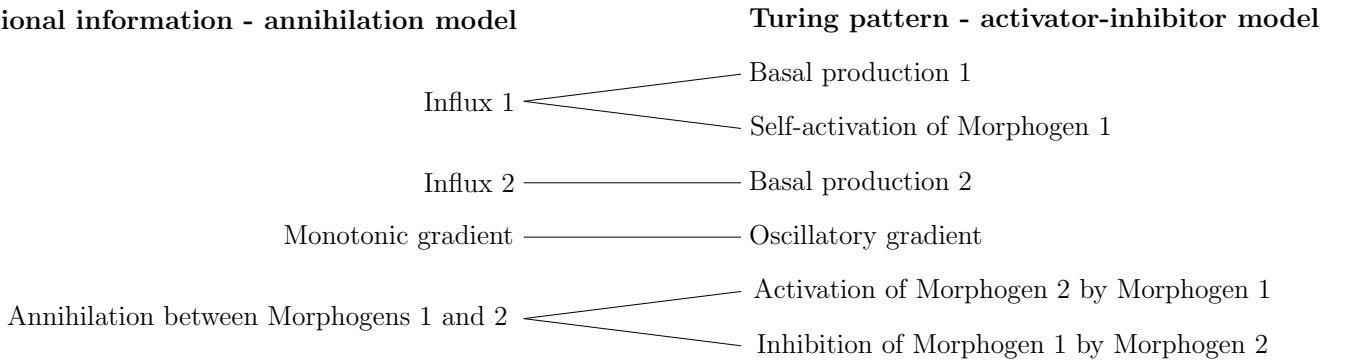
ional information - annihilation model

Turing pattern - activator-inhibitor model

Influx 1

Basal production 1

Self-activation of Morphogen 1

Influx 2

Basal production 2

Monotonic gradient

Oscillatory gradient

Annihilation between Morphogens 1 and 2

Activation of Morphogen 2 by Morphogen 1

Inhibition of Morphogen 1 by Morphogen 2